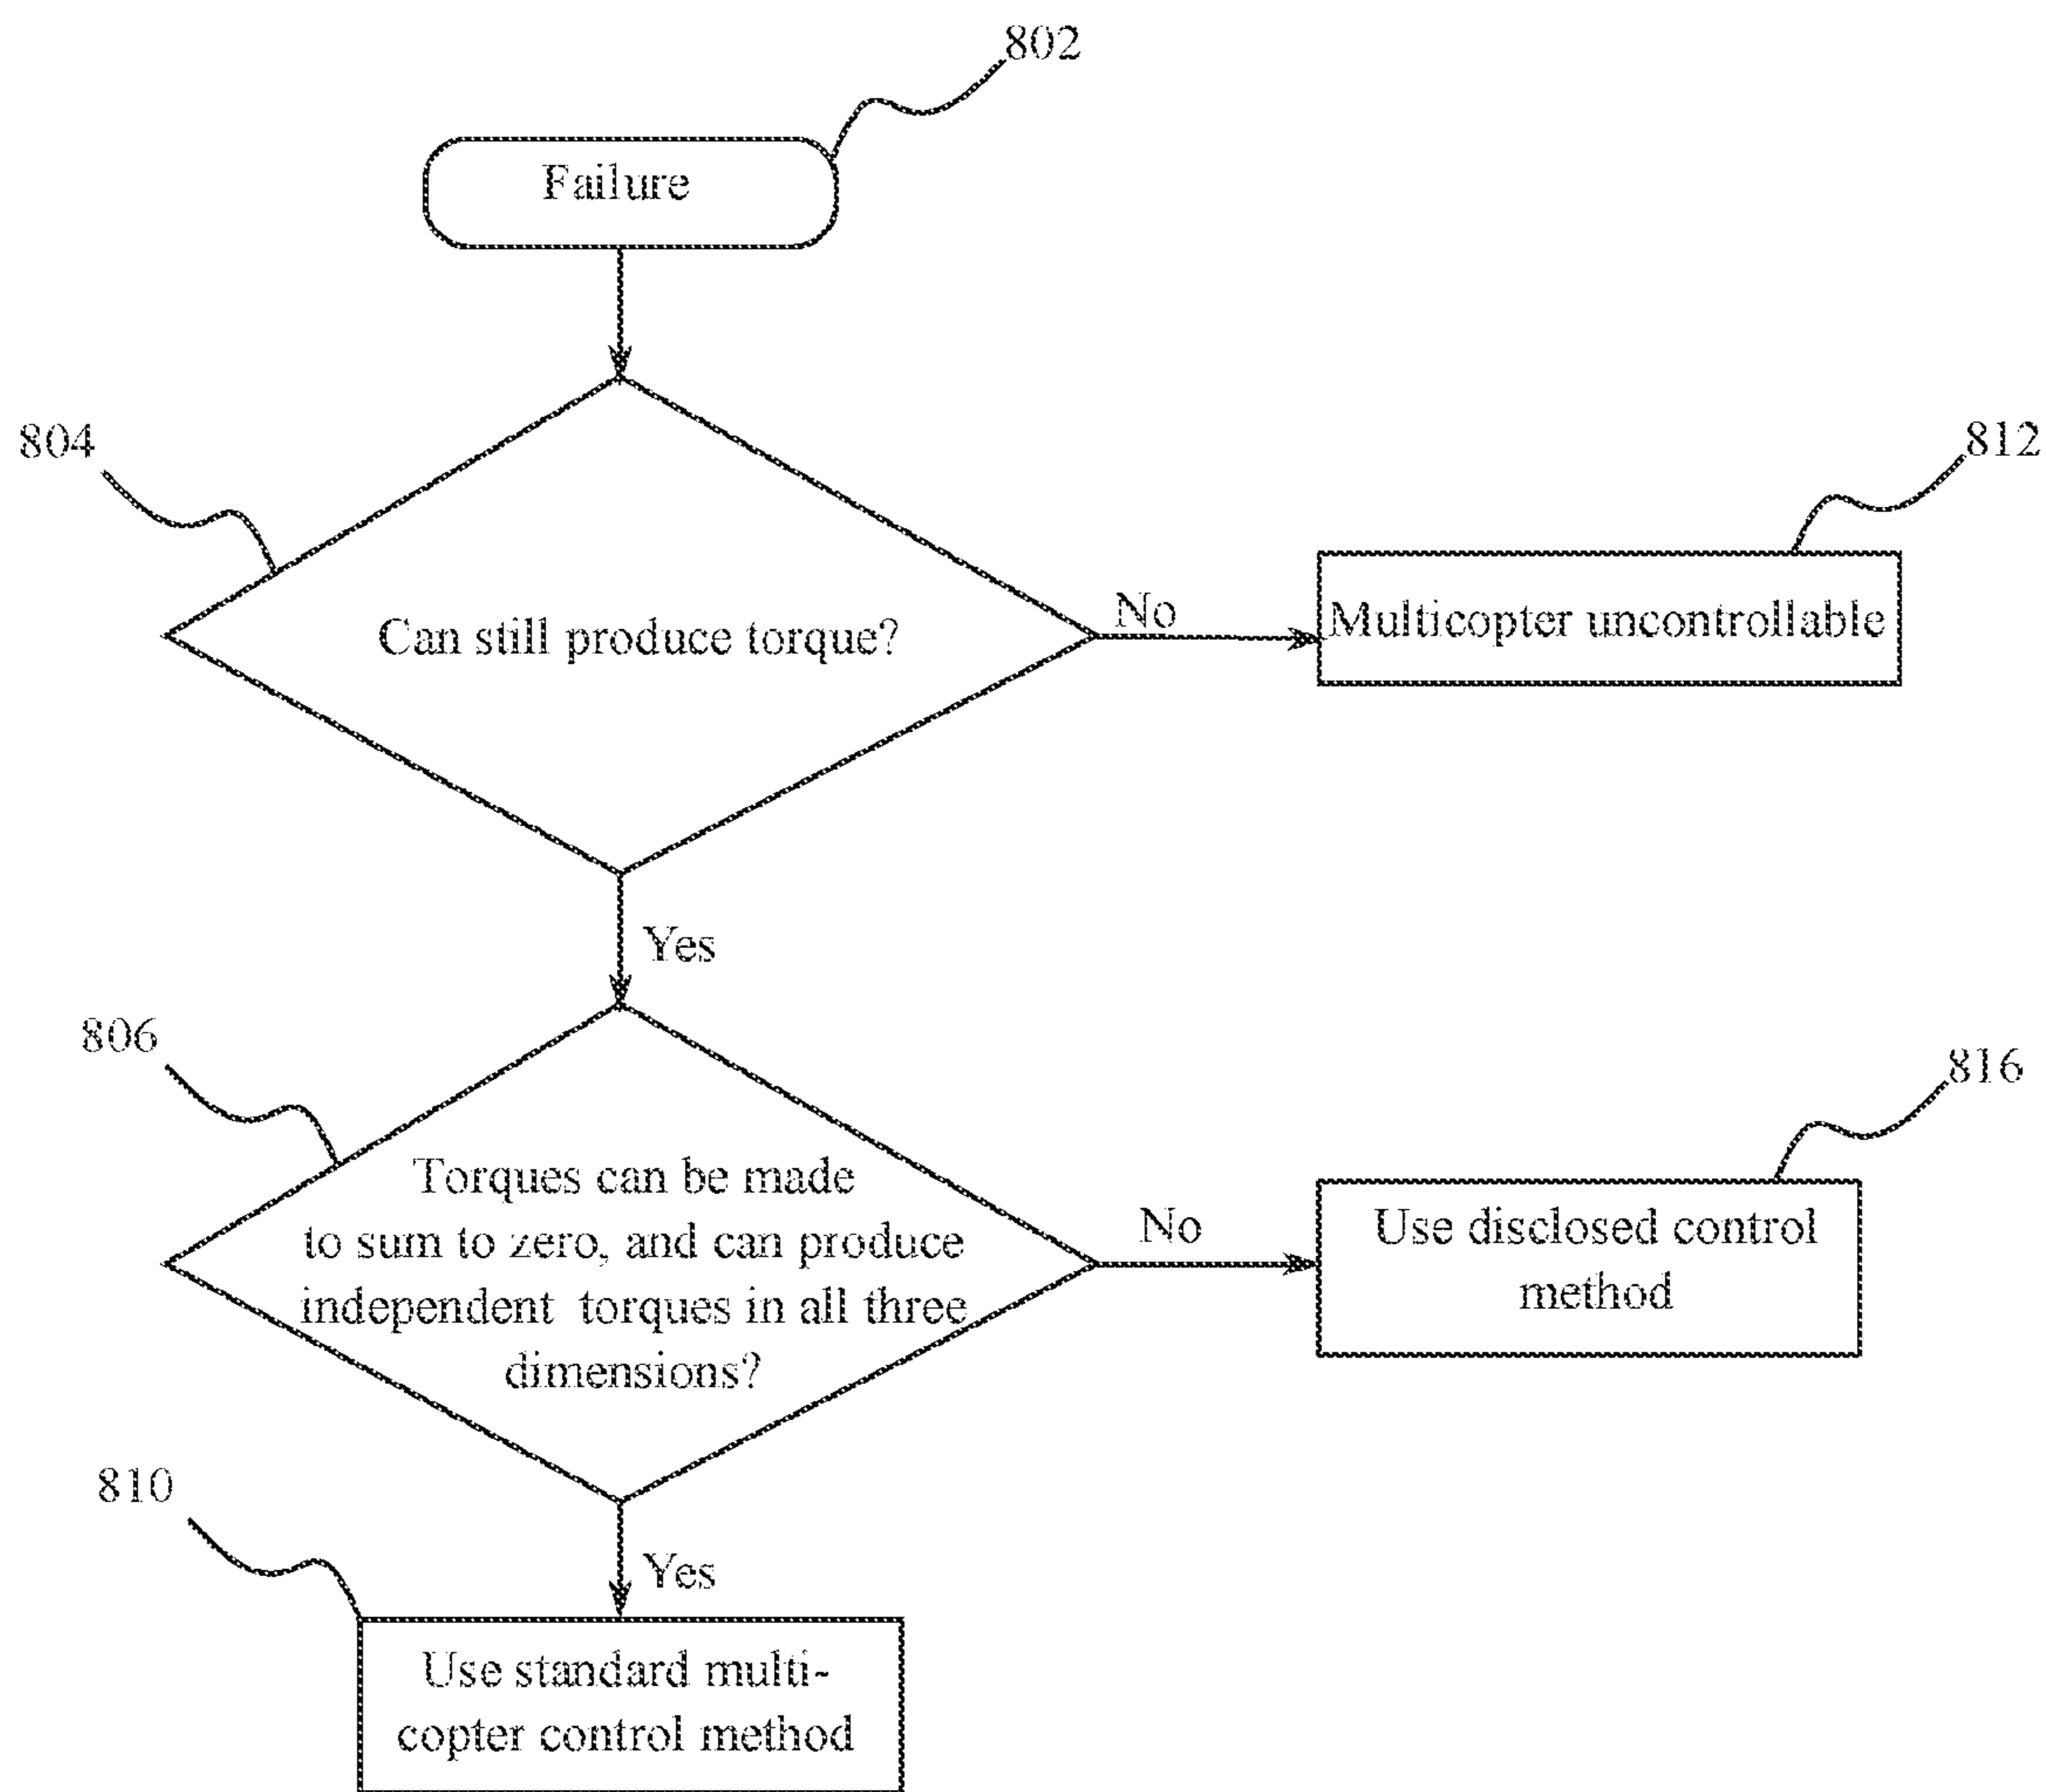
802

Failure

804

Can still produce torque?

No

812

Multicopter uncontrollable

Yes

806

Torques can be made to sum to zero, and can produce independent torques in all three dimensions?

No

816

Use disclosed control method

810

Yes

Use standard multicopter control method